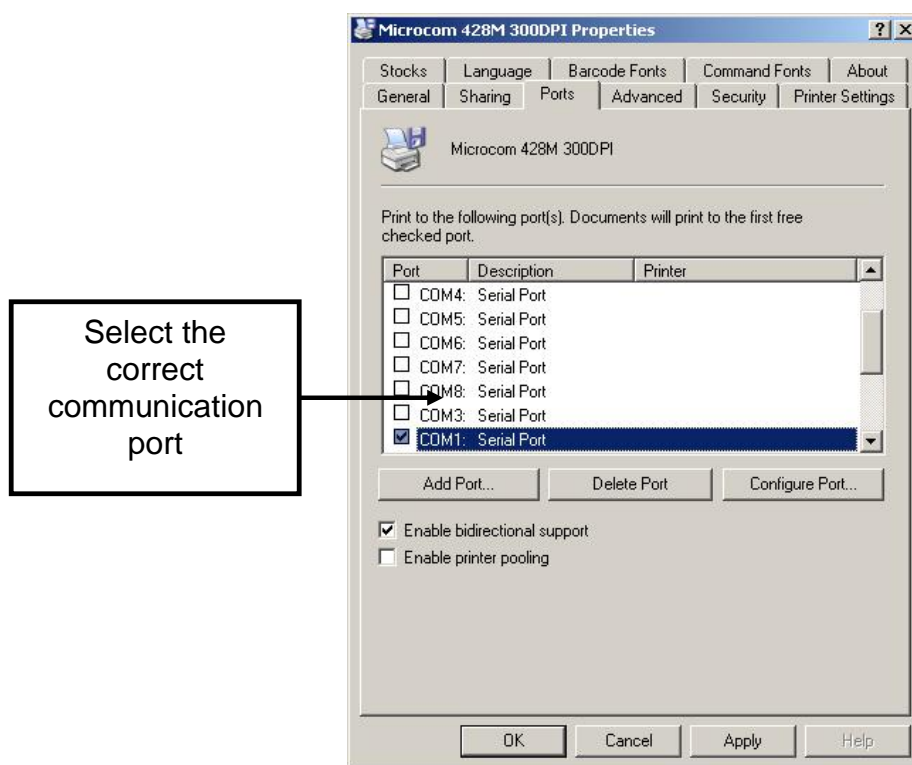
Microcom 428M 300DPI Properties

? X

Stocks | Language | Barcode Fonts | Command Fonts | About

General | Sharing | Ports | Advanced | Security | Printer Settings

Microcom 428M 300DPI

Print to the following port(s). Documents will print to the first free checked port.

| Port | Description | Printer |
|---|---|---|
| COM4: | Serial Port | |
| COM5: | Serial Port | |
| COM6: | Serial Port | |
| COM7: | Serial Port | |
| COM8: | Serial Port | |
| COM3: | Serial Port | |
| COM1: | Serial Port | |

Select the correct communication port

Add Port...

Delete Port

Configure Port...

Enable bidirectional support

Enable printer pooling

OK

Cancel

Apply

Help